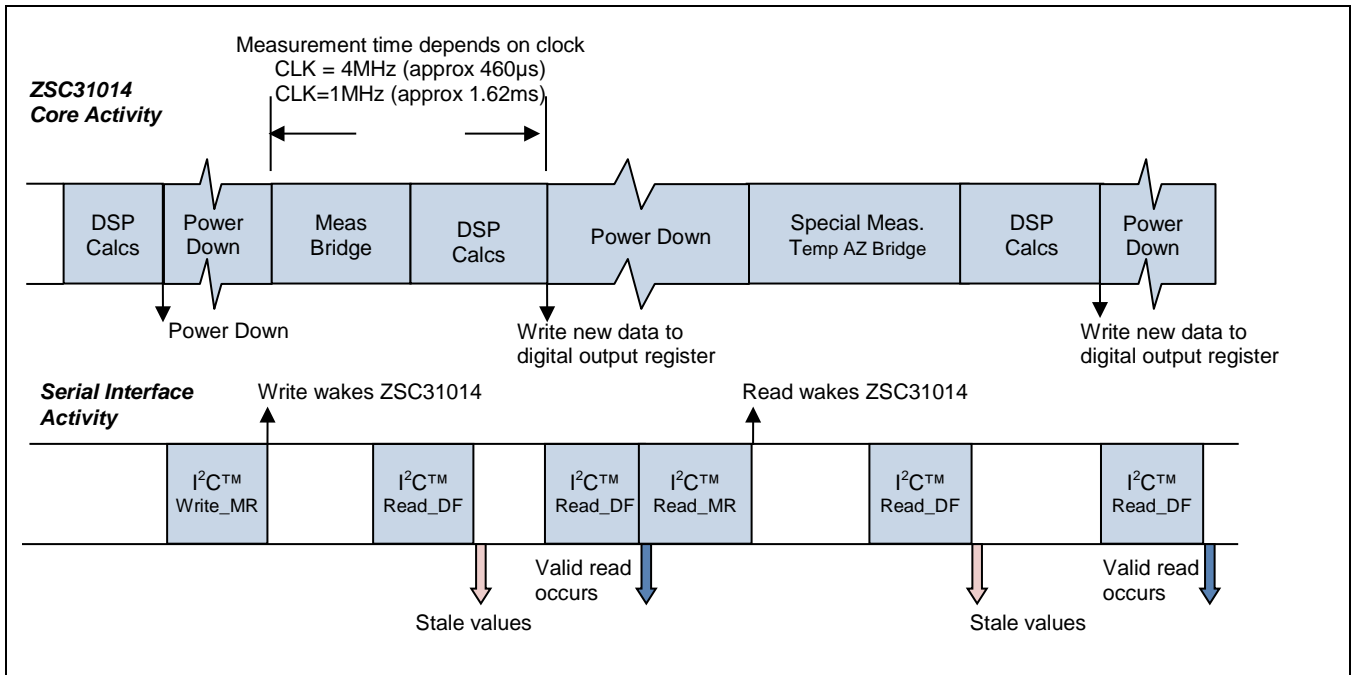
Measurement time depends on clock
CLK = 4MHz (approx 460µs)
CLK=1MHz (approx 1.62ms)

ZSC31014
Core Activity

DSP Calcs

Power Down

Meas Bridge

DSP Calcs

Power Down

Special Meas. Temp AZ Bridge

DSP Calcs

Power Down

Power Down

Write new data to digital output register

Write new data to digital output register

Serial Interface Activity

Write wakes ZSC31014

Read wakes ZSC31014

I$^2$C™ Write_MR

I$^2$C™ Read_DF

I$^2$C™ Read_DF

I$^2$C™ Read_MR

I$^2$C™ Read_DF

I$^2$C™ Read_DF

Valid read occurs

Stale values

Stale values

Valid read occurs